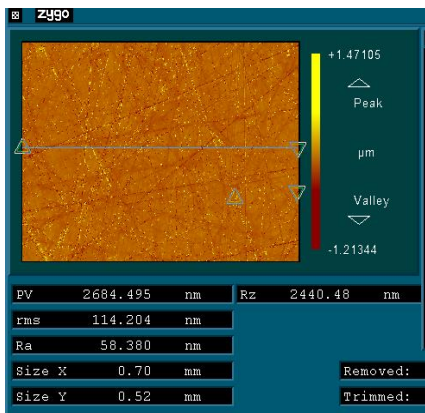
zygo

+1.47105

Peak

µm

Valley

-1.21344

| PV | 2684.495 | nm | Rz | 2440.48 | nm |
|---|---|---|---|---|---|
| rms | 114.204 | nm | | | |
| Ra | 58.380 | nm | | | |
| Size X | 0.70 | mm | | Removed: | |
| Size Y | 0.52 | mm | | Trimmed: | |